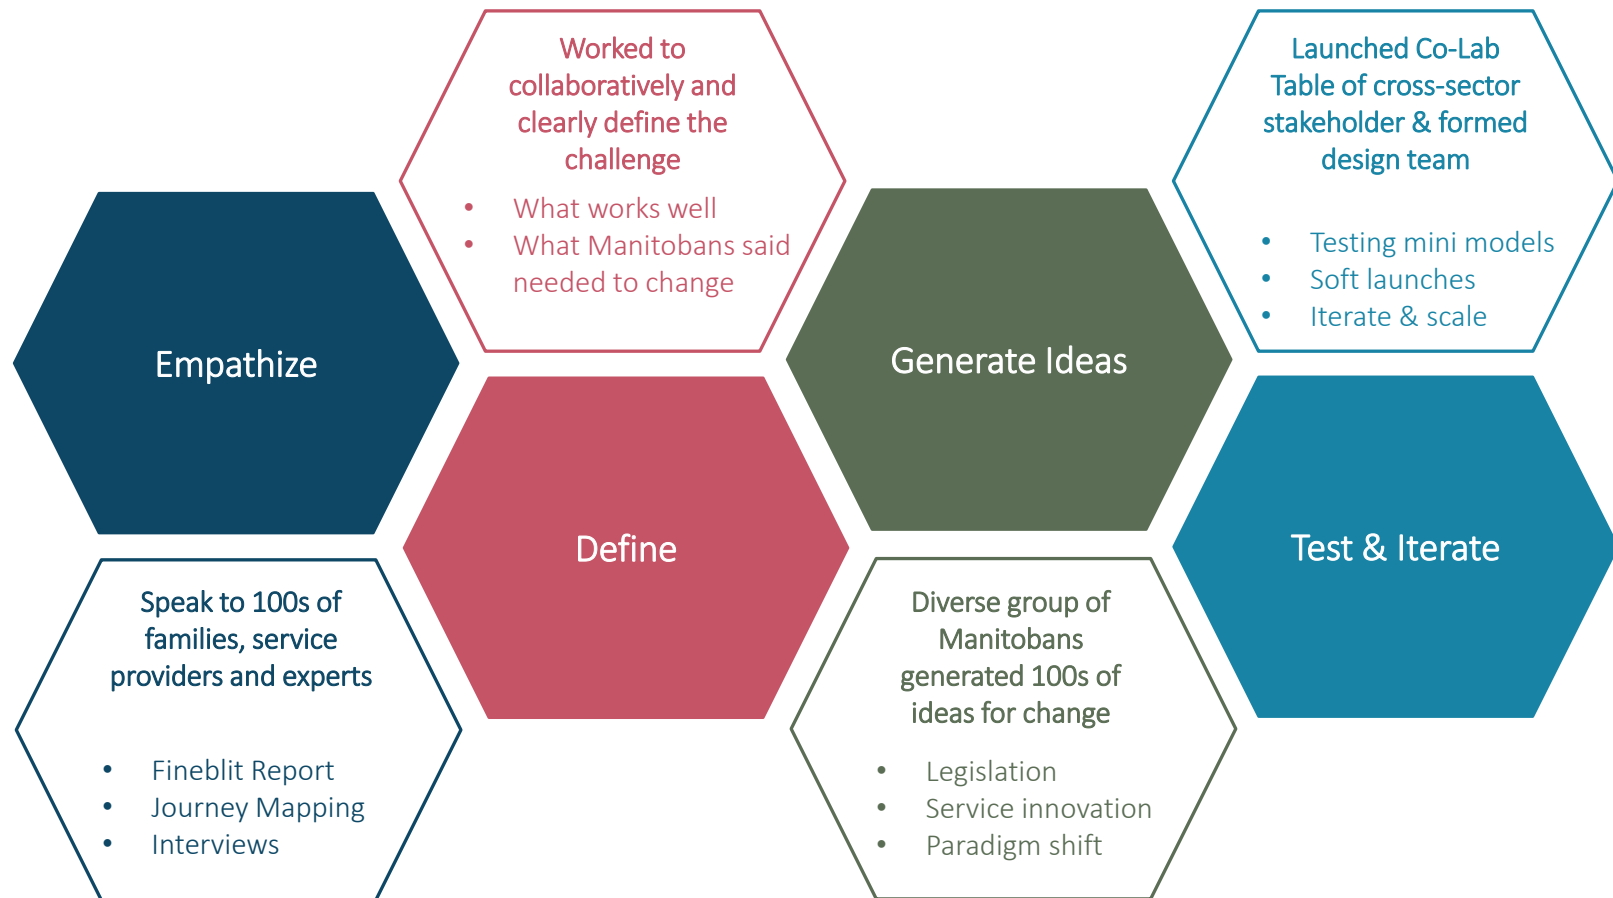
Empathize

Speak to 100s of families, service providers and experts

- Fineblit Report
- Journey Mapping
- Interviews

Worked to collaboratively and clearly define the challenge

- What works well
- What Manitobans said needed to change

Define

Generate Ideas

Diverse group of Manitobans generated 100s of ideas for change

- Legislation
- Service innovation
- Paradigm shift

Launched Co-Lab Table of cross-sector stakeholder & formed design team

- Testing mini models
- Soft launches
- Iterate & scale

Test & Iterate